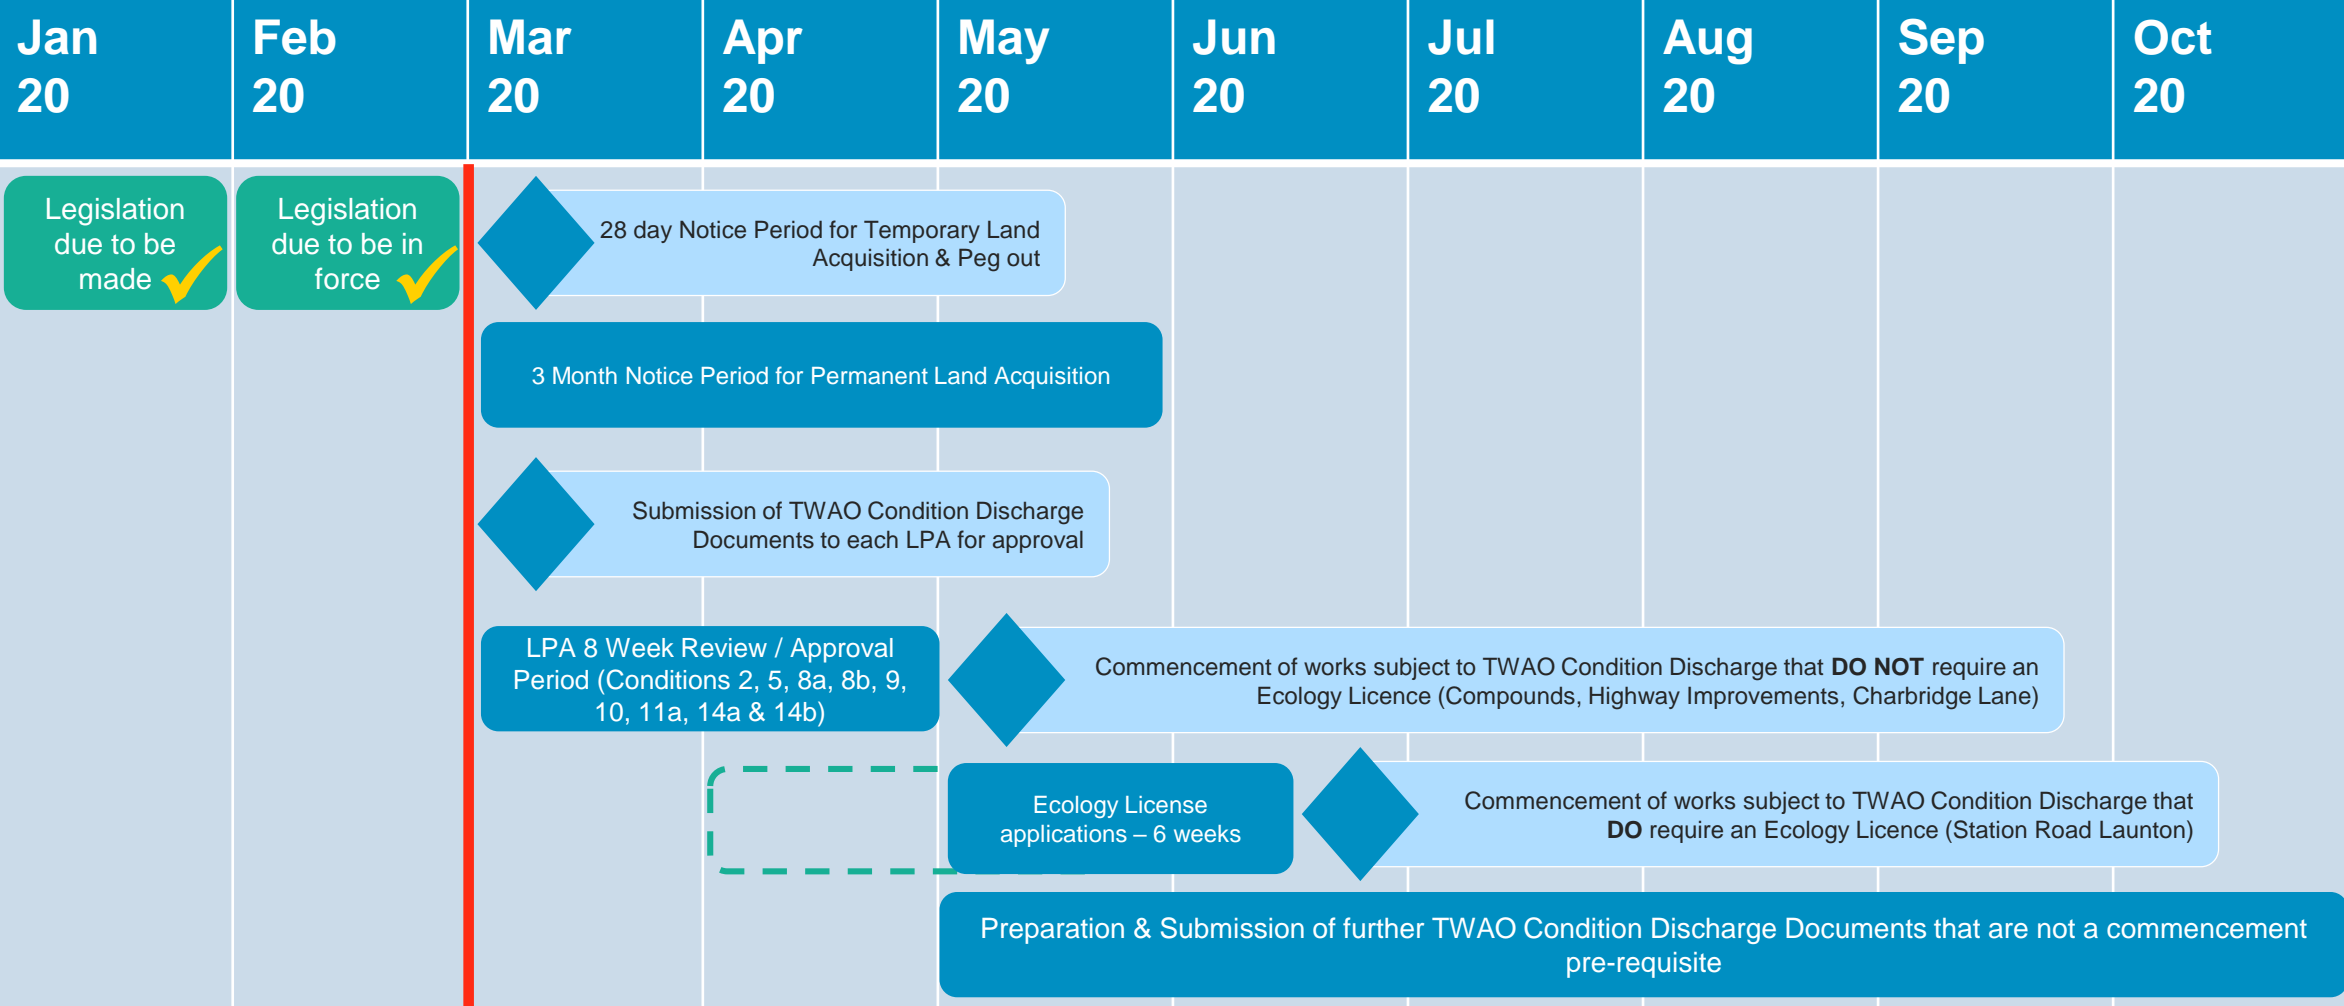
| Jan 20 | Feb 20 | Mar 20 | Apr 20 | May 20 | Jun 20 | Jul 20 | Aug 20 | Sep 20 | Oct 20 |
|---|---|---|---|---|---|---|---|---|---|

Legislation due to be made

Legislation due to be in force

28 day Notice Period for Temporary Land Acquisition & Peg out

3 Month Notice Period for Permanent Land Acquisition

Submission of TWAO Condition Discharge Documents to each LPA for approval

LPA 8 Week Review / Approval Period (Conditions 2, 5, 8a, 8b, 9, 10, 11a, 14a & 14b)

Commencement of works subject to TWAO Condition Discharge that **DO NOT** require an Ecology Licence (Compounds, Highway Improvements, Charbridge Lane)

Ecology License applications – 6 weeks

Commencement of works subject to TWAO Condition Discharge that **DO** require an Ecology Licence (Station Road Launton)

Preparation & Submission of further TWAO Condition Discharge Documents that are not a commencement pre-requisite